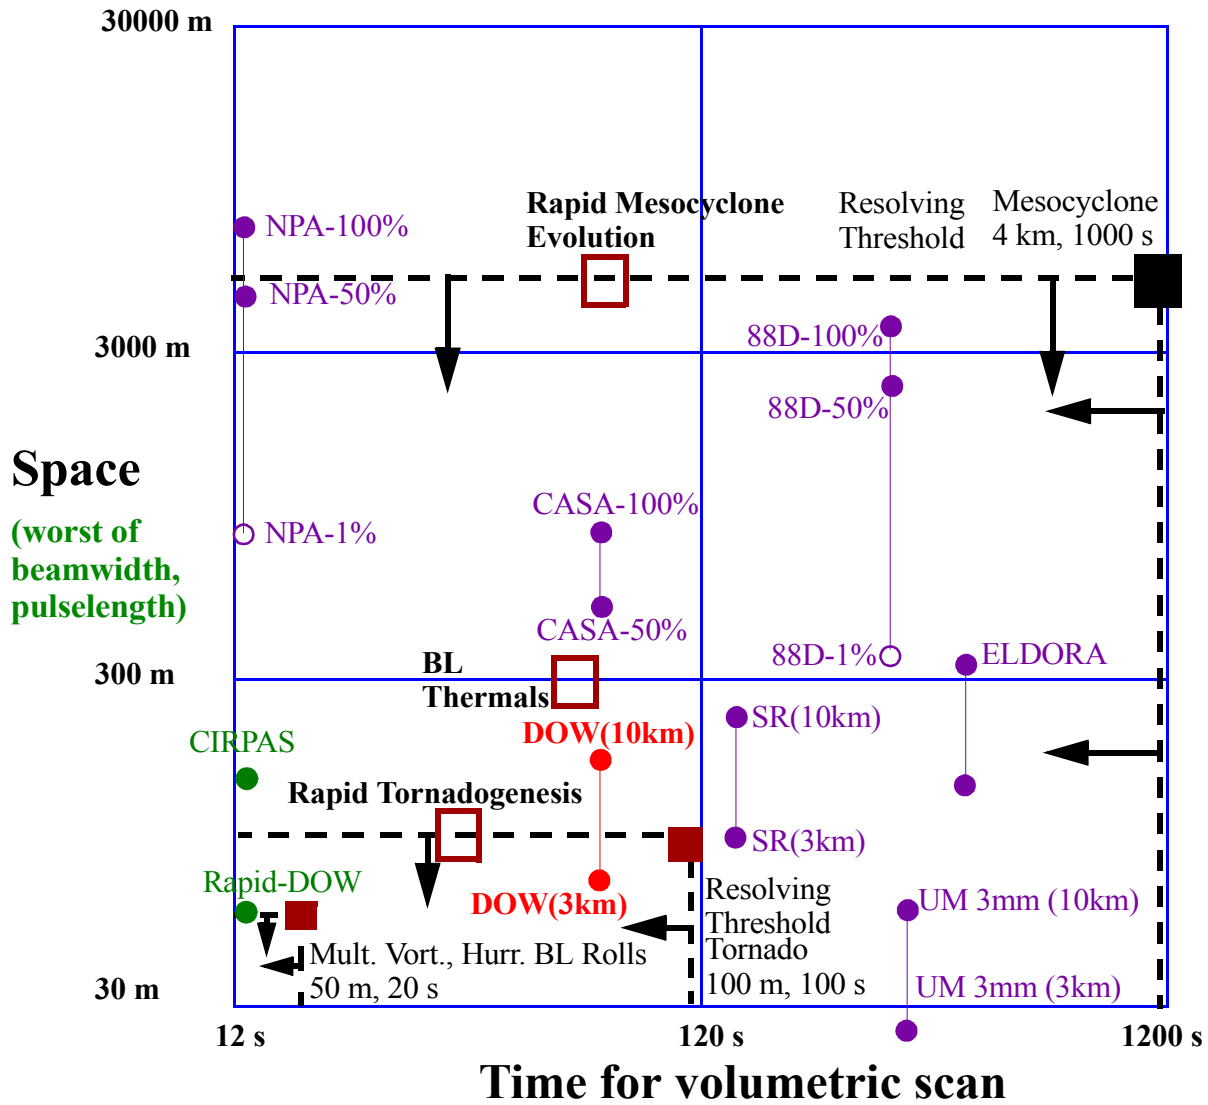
30000 m

3000 m

300 m

30 m

Space

(worst of beamwidth, pulselength)

NPA-100%

NPA-50%

NPA-1%

Rapid Mesocyclone Evolution

Resolving Threshold

Mesocyclone 4 km, 1000 s

88D-100%

88D-50%

CASA-100%

CASA-50%

88D-1%

ELDORA

BL Thermals

CIRPAS

DOW(10km)

SR(10km)

Rapid Tornadogenesis

SR(3km)

Rapid-DOW

DOW(3km)

Resolving Threshold Tornado 100 m, 100 s

UM 3mm (10km)

Mult. Vort., Hurr. BL Rolls 50 m, 20 s

UM 3mm (3km)

12 s

120 s

1200 s

Time for volumetric scan